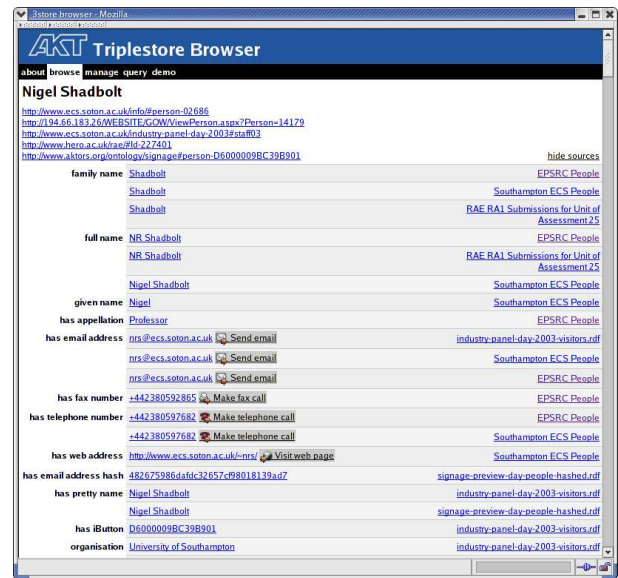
3store browser - Mozilla

AKT Triplestore Browser

about browse manage query demo

Nigel Shadbolt

http://www.ecs.soton.ac.uk/info/#person-02686
http://194.66.183.26/WEBSITE/GOW/ViewPerson.aspx?Person=14179
http://www.ecs.soton.ac.uk/industry-panel-day-2003#staff03
http://www.hero.ac.uk/rae/#Id-227401
http://www.aktors.org/ontology/signage#person-D6000009BC39B901
hide sources

| | | |
|---|---|---|
| family name | Shadbolt | EPSRC People |
| | Shadbolt | Southampton ECS People |
| | Shadbolt | RAE RA1 Submissions for Unit of Assessment 25 |
| full name | NR Shadbolt | EPSRC People |
| | NR Shadbolt | RAE RA1 Submissions for Unit of Assessment 25 |
| | Nigel Shadbolt | Southampton ECS People |
| given name | Nigel | Southampton ECS People |
| has appellation | Professor | EPSRC People |
| has email address | nrs@ecs.soton.ac.uk Send email | industry-panel-day-2003-visitors.rdf |
| | nrs@ecs.soton.ac.uk Send email | Southampton ECS People |
| | nrs@ecs.soton.ac.uk Send email | EPSRC People |
| has fax number | +442380592865 Make fax call | EPSRC People |
| has telephone number | +442380597682 Make telephone call | EPSRC People |
| | +442380597682 Make telephone call | Southampton ECS People |
| has web address | http://www.ecs.soton.ac.uk/~nrs/ Visit web page | Southampton ECS People |
| has email address hash | 482675986dafdc32657cf98018139ad7 | signage-preview-day-people-hashed.rdf |
| has pretty name | Nigel Shadbolt | industry-panel-day-2003-visitors.rdf |
| | Nigel Shadbolt | signage-preview-day-people-hashed.rdf |
| has iButton | D6000009BC39B901 | industry-panel-day-2003-visitors.rdf |
| organisation | University of Southampton | industry-panel-day-2003-visitors.rdf |